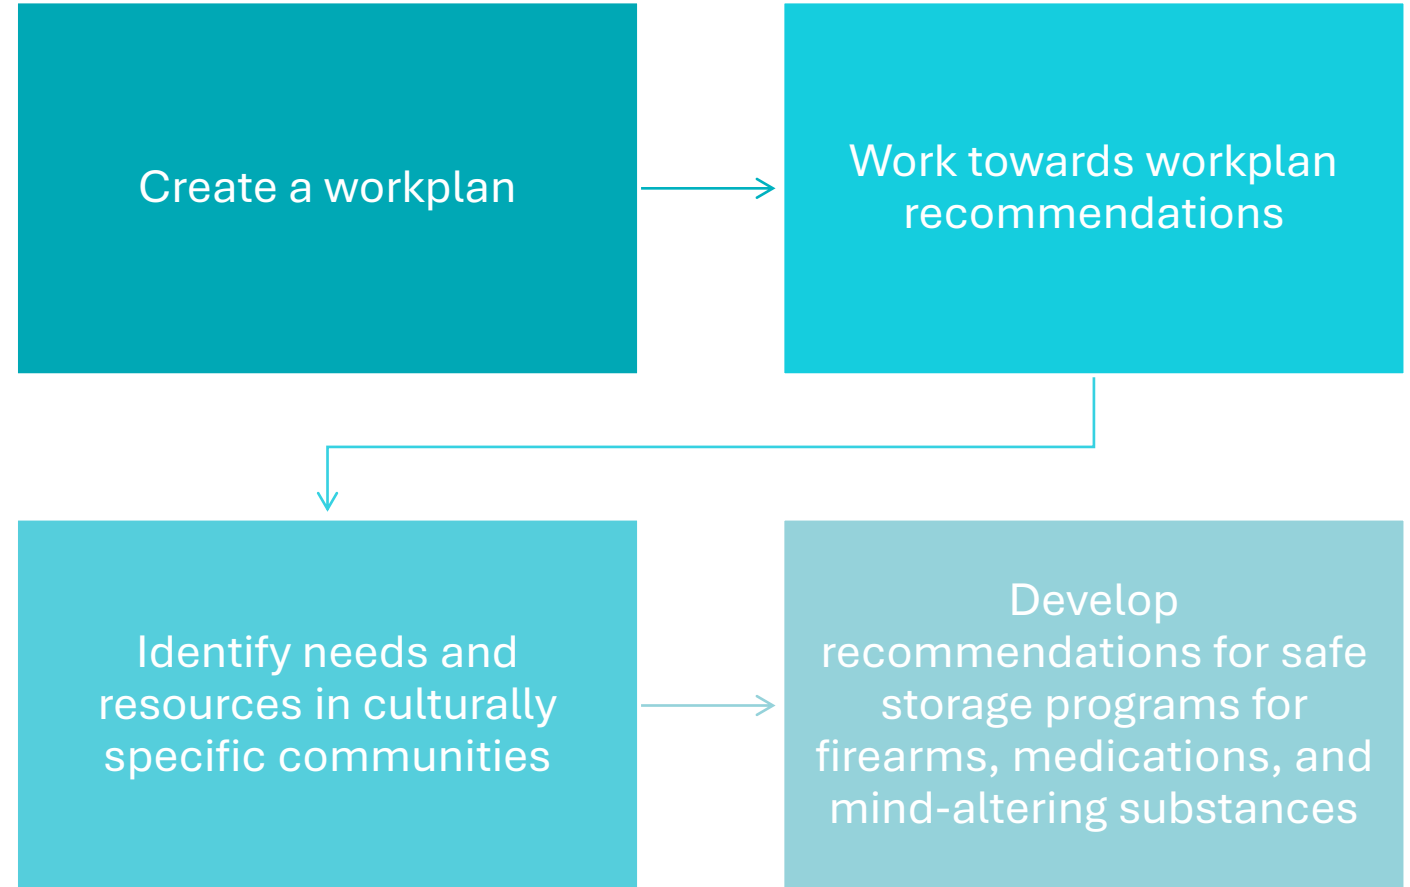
Create a workplan

Work towards workplan recommendations

Identify needs and resources in culturally specific communities

Develop recommendations for safe storage programs for firearms, medications, and mind-altering substances